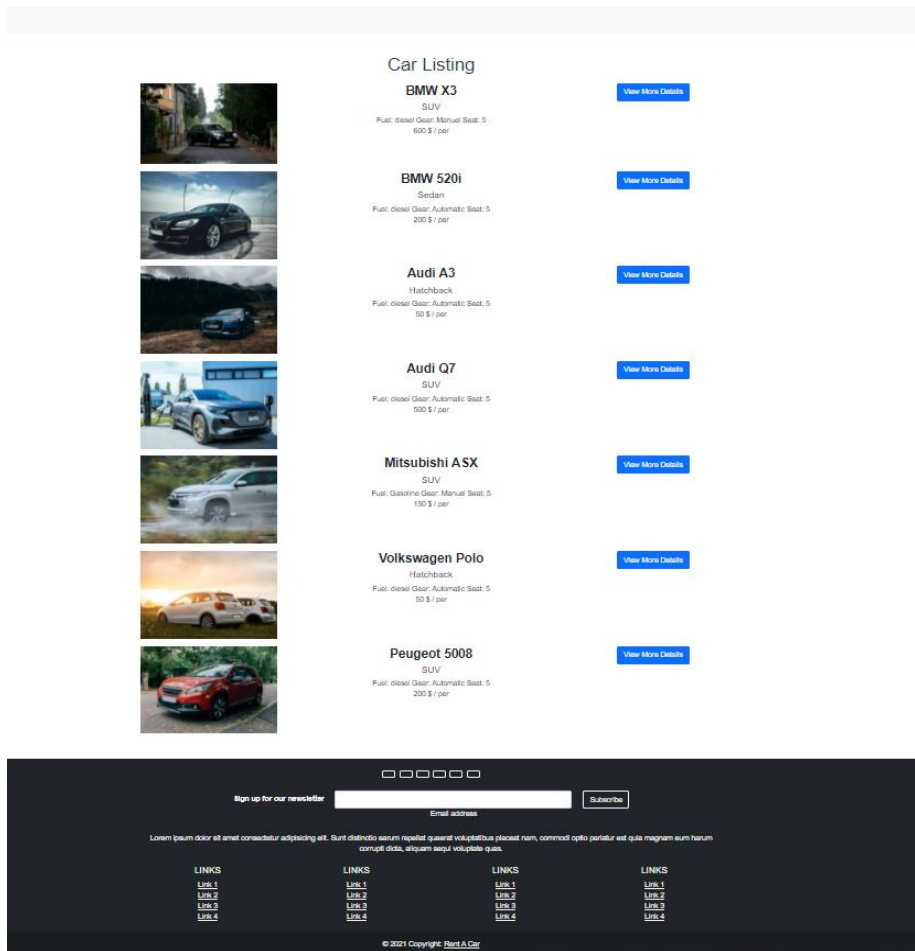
Car Listing

BMW X3
SUV
Fuel: diesel Gear: Manuel Seat: 5
600 $ / per
View More Details

BMW 520i
Sedan
Fuel: diesel Gear: Automatic Seat: 5
200 $ / per
View More Details

Audi A3
Hatchback
Fuel: diesel Gear: Automatic Seat: 5
50 $ / per
View More Details

Audi Q7
SUV
Fuel: diesel Gear: Automatic Seat: 5
500 $ / per
View More Details

Mitsubishi ASX
SUV
Fuel: Gasoline Gear: Manuel Seat: 5
150 $ / per
View More Details

Volkswagen Polo
Hatchback
Fuel: diesel Gear: Automatic Seat: 5
50 $ / per
View More Details

Peugeot 5008
SUV
Fuel: diesel Gear: Automatic Seat: 5
200 $ / per
View More Details

Sign up for our newsletter
Email address
Subscribe

Lorem ipsum dolor sit amet consectetur adipisicing elit. Sunt distinctio earum repellat quaerat voluptatibus placeat nam, commodi optio pariatur est quia magnam eum harum corrupti dicta, aliquam sequi voluptate quas.

| LINKS | LINKS | LINKS | LINKS |
|---|---|---|---|
| Link 1 | Link 1 | Link 1 | Link 1 |
| Link 2 | Link 2 | Link 2 | Link 2 |
| Link 3 | Link 3 | Link 3 | Link 3 |
| Link 4 | Link 4 | Link 4 | Link 4 |

© 2021 Copyright: Rent A Car